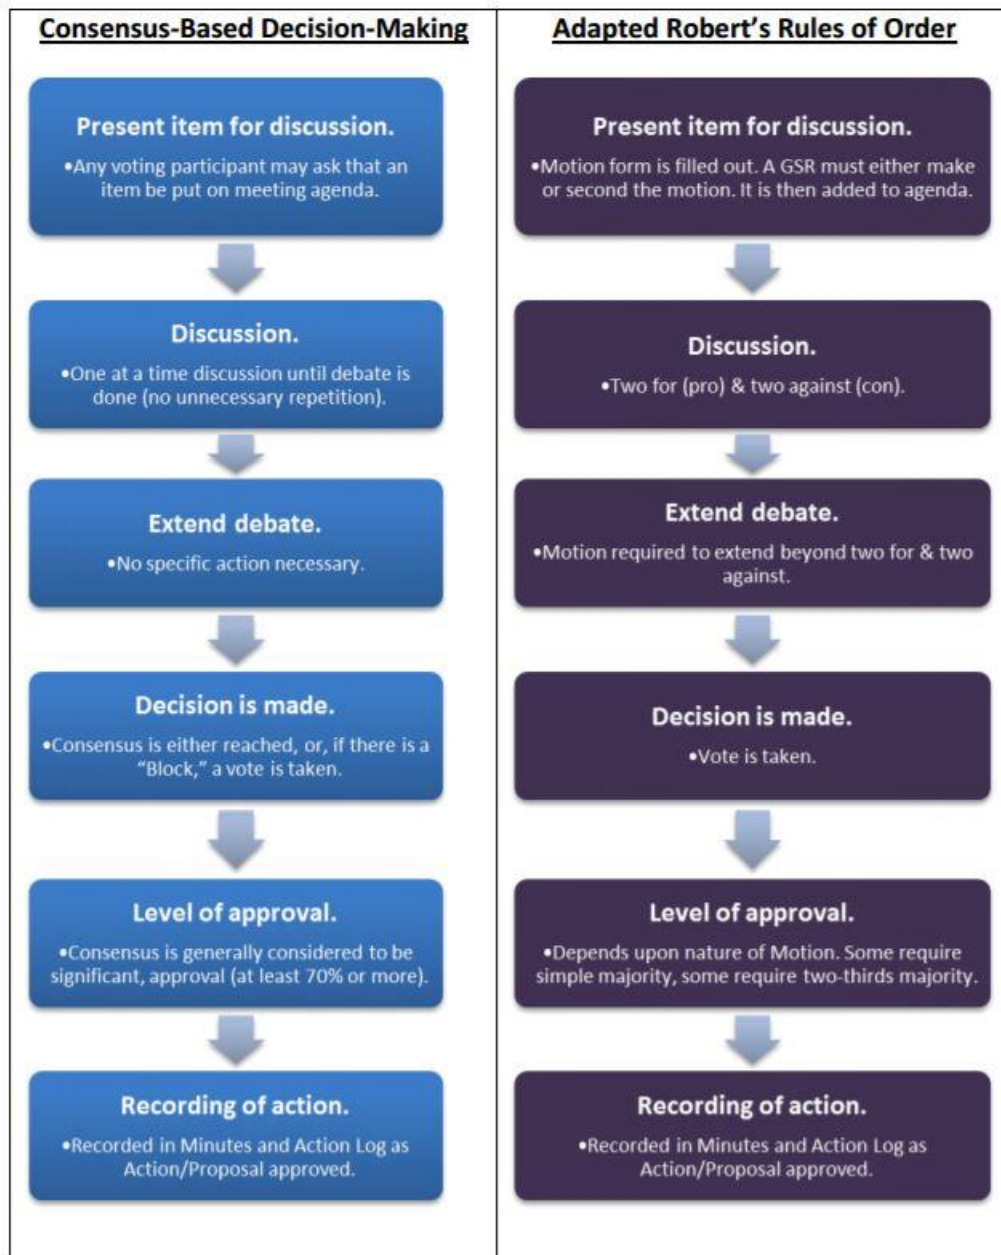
Consensus-Based Decision-Making

Present item for discussion.
•Any voting participant may ask that an item be put on meeting agenda.

Discussion.
•One at a time discussion until debate is done (no unnecessary repetition).

Extend debate.
•No specific action necessary.

Decision is made.
•Consensus is either reached, or, if there is a "Block," a vote is taken.

Level of approval.
•Consensus is generally considered to be significant, approval (at least 70% or more).

Recording of action.
•Recorded in Minutes and Action Log as Action/Proposal approved.

Adapted Robert's Rules of Order

Present item for discussion.
•Motion form is filled out. A GSR must either make or second the motion. It is then added to agenda.

Discussion.
•Two for (pro) & two against (con).

Extend debate.
•Motion required to extend beyond two for & two against.

Decision is made.
•Vote is taken.

Level of approval.
•Depends upon nature of Motion. Some require simple majority, some require two-thirds majority.

Recording of action.
•Recorded in Minutes and Action Log as Action/Proposal approved.